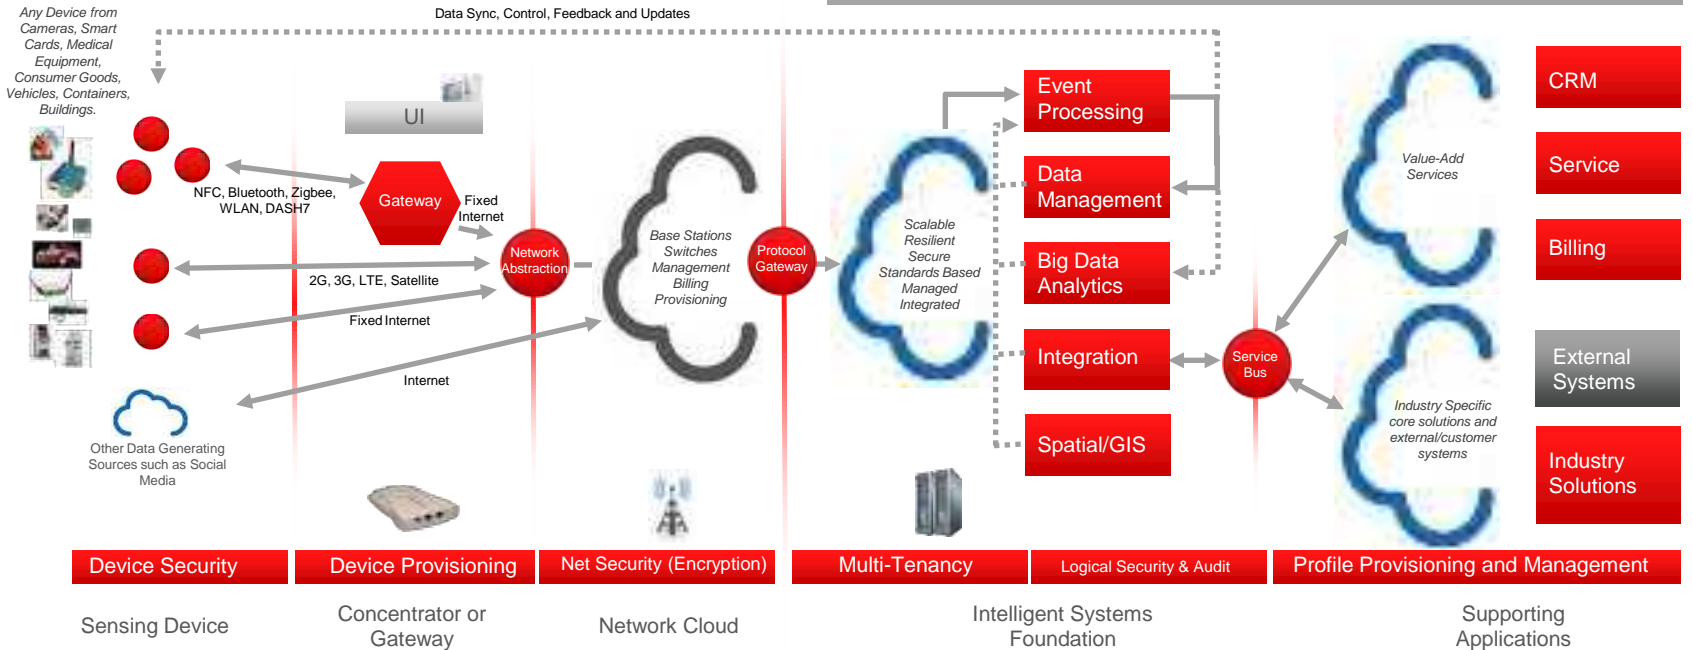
Any Device from Cameras, Smart Cards, Medical Equipment, Consumer Goods, Vehicles, Containers, Buildings.

Data Sync, Control, Feedback and Updates

UI

NFC, Bluetooth, Zigbee, WLAN, DASH7

Gateway

Fixed Internet

Network Abstraction

2G, 3G, LTE, Satellite

Fixed Internet

Internet

Other Data Generating Sources such as Social Media

Base Stations
Switches
Management
Billing
Provisioning

Protocol Gateway

Scalable
Resilient
Secure
Standards Based
Managed
Integrated

Event Processing

Data Management

Big Data Analytics

Integration

Spatial/GIS

Service Bus

Value-Add Services

Industry Specific core solutions and external/customer systems

CRM

Service

Billing

External Systems

Industry Solutions

Device Security

Device Provisioning

Net Security (Encryption)

Multi-Tenancy

Logical Security & Audit

Profile Provisioning and Management

Sensing Device

Concentrator or Gateway

Network Cloud

Intelligent Systems Foundation

Supporting Applications